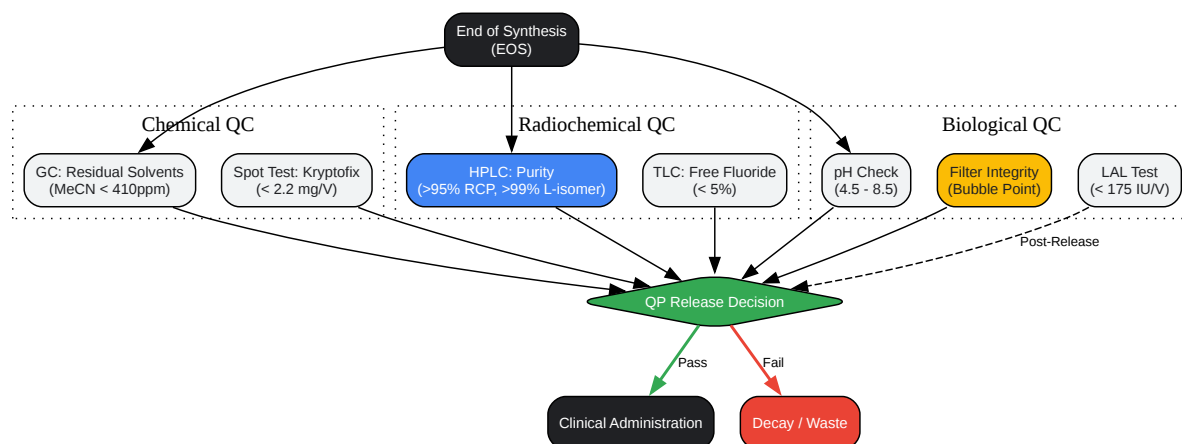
End of Synthesis
(EOS)

Chemical QC

GC: Residual Solvents
(MeCN < 410ppm)

Spot Test: Kryptofix
(< 2.2 mg/V)

Radiochemical QC

HPLC: Purity
(>95% RCP, >99% L-isomer)

TLC: Free Fluoride
(< 5%)

Biological QC

pH Check
(4.5 - 8.5)

Filter Integrity
(Bubble Point)

LAL Test
(< 175 IU/V)

Post-Release

QP Release Decision

Pass

Fail

Clinical Administration

Decay / Waste